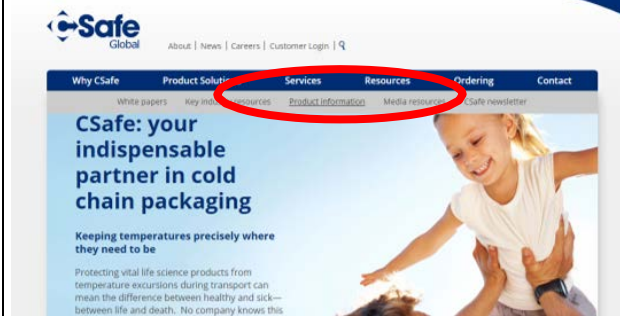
CSafe
Global

About | News | Careers | Customer Login |

Why CSafe
Product Soluti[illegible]
Services
Resources
Ordering
Contact

White papers
Key indu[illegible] resources
Product information
Media resources
CSafe newsletter

CSafe: your indispensable partner in cold chain packaging

Keeping temperatures precisely where they need to be

Protecting vital life science products from temperature excursions during transport can mean the difference between healthy and sick—between life and death. No company knows this